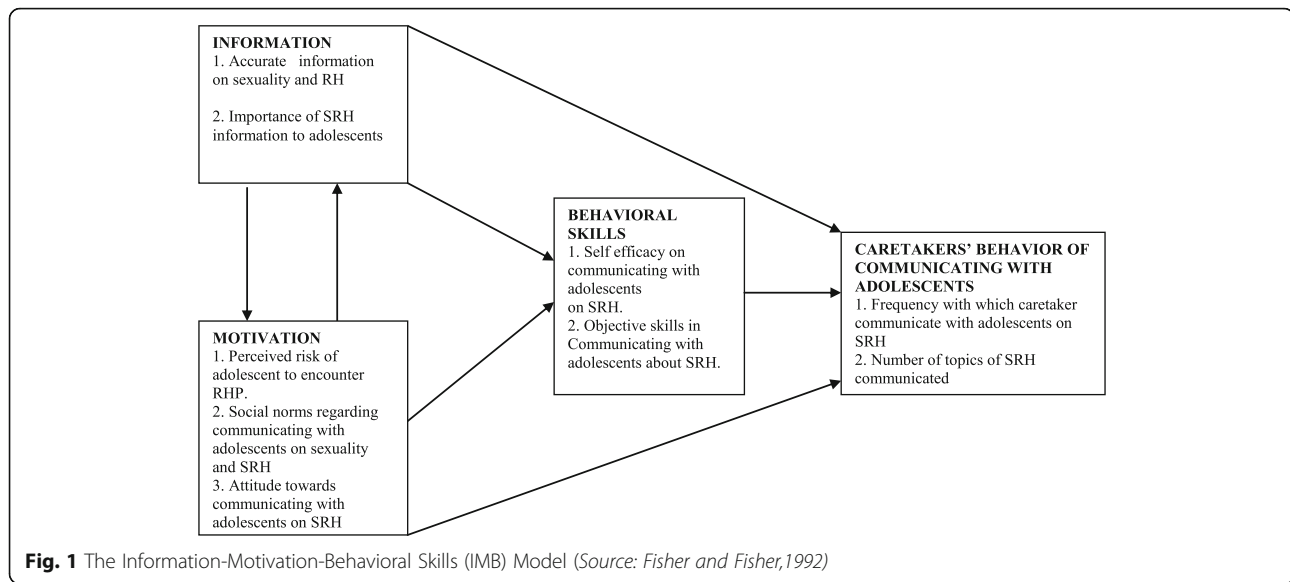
INFORMATION
1. Accurate information on sexuality and RH

2. Importance of SRH information to adolescents

MOTIVATION
1. Perceived risk of adolescent to encounter RHP.
2. Social norms regarding communicating with adolescents on sexuality and SRH
3. Attitude towards communicating with adolescents on SRH

BEHAVIORAL SKILLS
1. Self efficacy on communicating with adolescents on SRH.
2. Objective skills in Communicating with adolescents about SRH.

CARETAKERS' BEHAVIOR OF COMMUNICATING WITH ADOLESCENTS
1. Frequency with which caretaker communicate with adolescents on SRH
2. Number of topics of SRH communicated

**Fig. 1** The Information-Motivation-Behavioral Skills (IMB) Model (*Source: Fisher and Fisher,1992*)